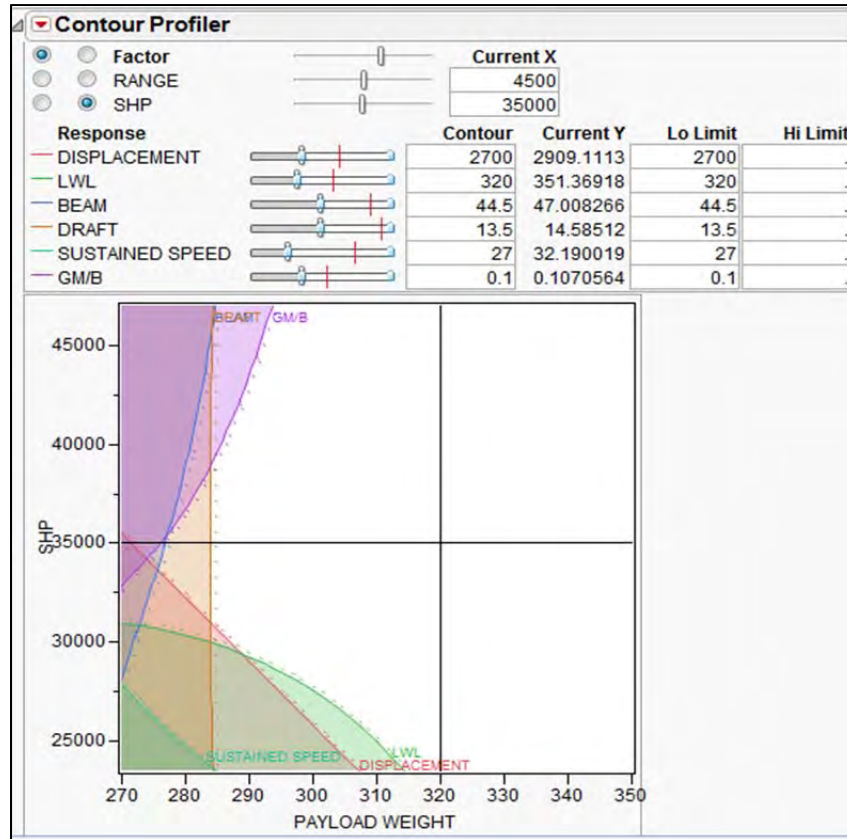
Contour Profiler

| | | Factor | Current X |
|---|---|---|---|
| | | RANGE | 4500 |
| | | SHP | 35000 |

| Response | Contour | Current Y | Lo Limit | Hi Limit |
|---|---|---|---|---|
| DISPLACEMENT | 2700 | 2909.1113 | 2700 | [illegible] |
| LWL | 320 | 351.36918 | 320 | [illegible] |
| BEAM | 44.5 | 47.008266 | 44.5 | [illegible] |
| DRAFT | 13.5 | 14.58512 | 13.5 | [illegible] |
| SUSTAINED SPEED | 27 | 32.190019 | 27 | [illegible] |
| GM/B | 0.1 | 0.1070564 | 0.1 | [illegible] |

BEAM DRAFT GM/B

45000
40000
SHP 35000
30000
25000

SUSTAINED SPEED
LWL
DISPLACEMENT

270 280 290 300 310 320 330 340 350
PAYLOAD WEIGHT